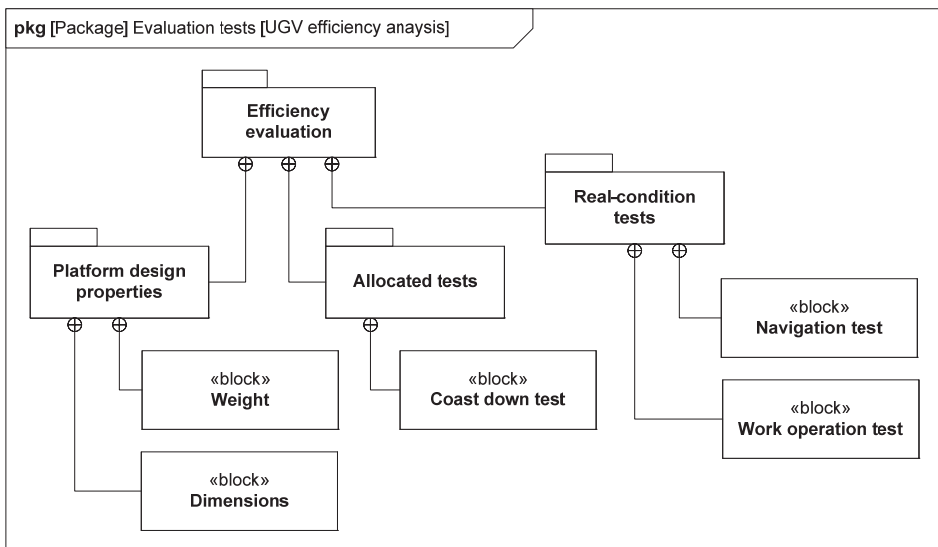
pkg [Package] Evaluation tests [UGV efficiency anaysis]

Efficiency evaluation

Real-condition tests

Platform design properties

Allocated tests

«block»
Navigation test

«block»
Weight

«block»
Coast down test

«block»
Work operation test

«block»
Dimensions